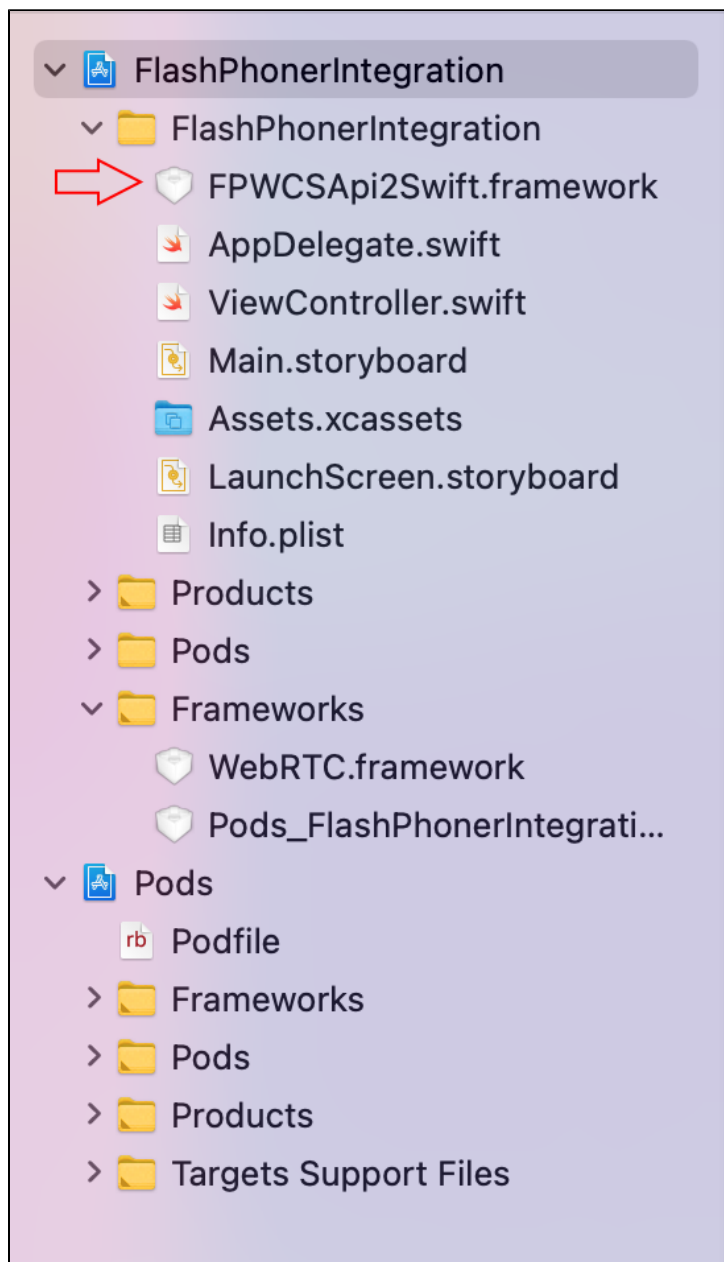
FlashPhonerIntegration
FlashPhonerIntegration
FPWCSApi2Swift.framework
AppDelegate.swift
ViewController.swift
Main.storyboard
Assets.xcassets
LaunchScreen.storyboard
Info.plist
Products
Pods
Frameworks
WebRTC.framework
Pods_FlashPhonerIntegrati...
Pods
rb Podfile
Frameworks
Pods
Products
Targets Support Files